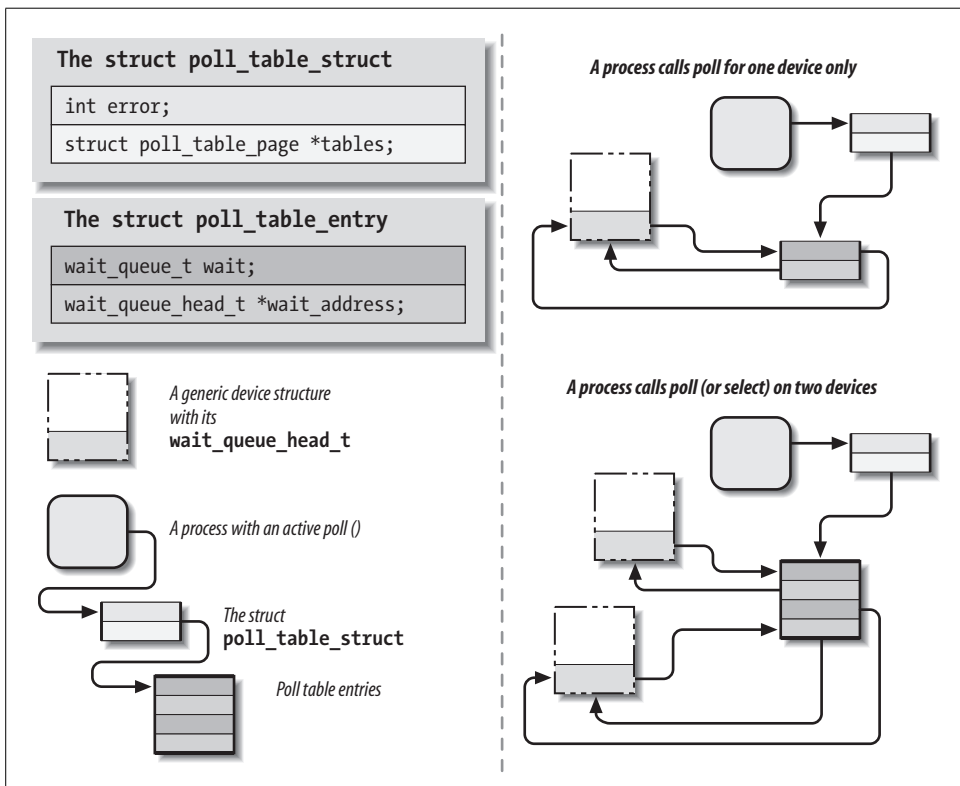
The struct poll_table_struct

int error;

struct poll_table_page *tables;

The struct poll_table_entry

wait_queue_t wait;

wait_queue_head_t *wait_address;

A generic device structure with its **wait_queue_head_t**

A process with an active poll ()

The struct **poll_table_struct**

Poll table entries

A process calls poll for one device only

A process calls poll (or select) on two devices